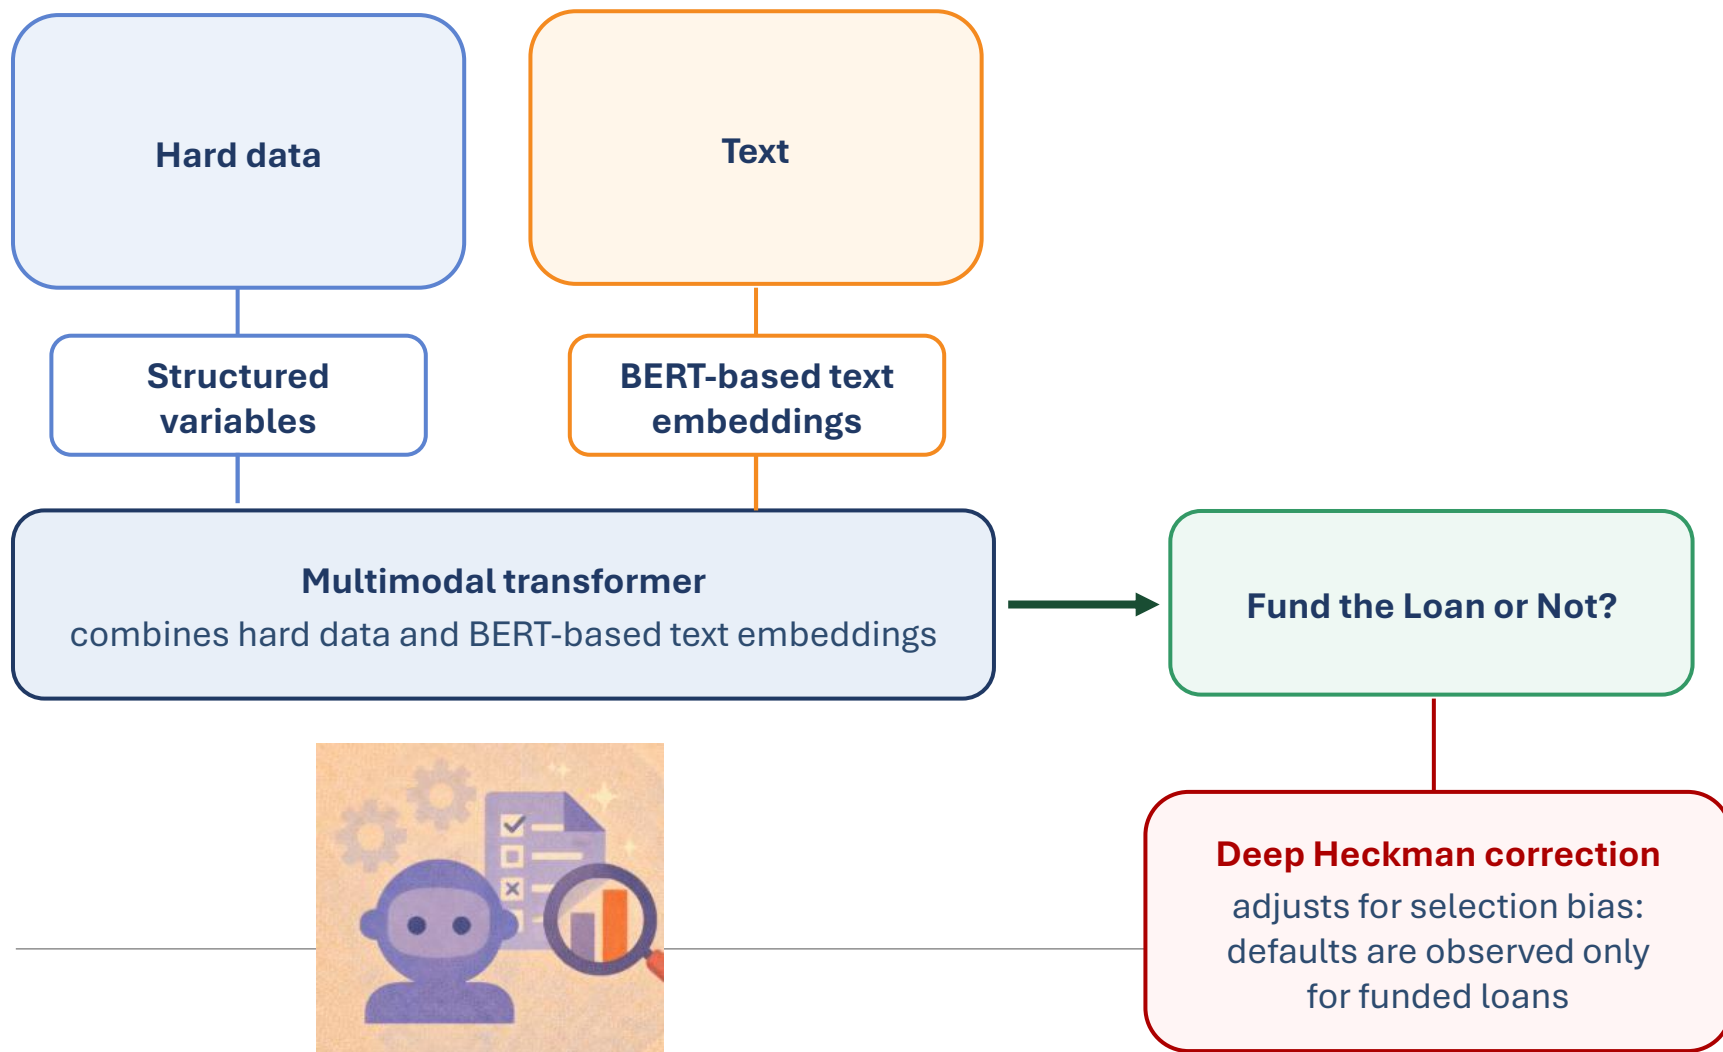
Hard data

Text

Structured variables

BERT-based text embeddings

Multimodal transformer
combines hard data and BERT-based text embeddings

Fund the Loan or Not?

Deep Heckman correction
adjusts for selection bias: defaults are observed only for funded loans